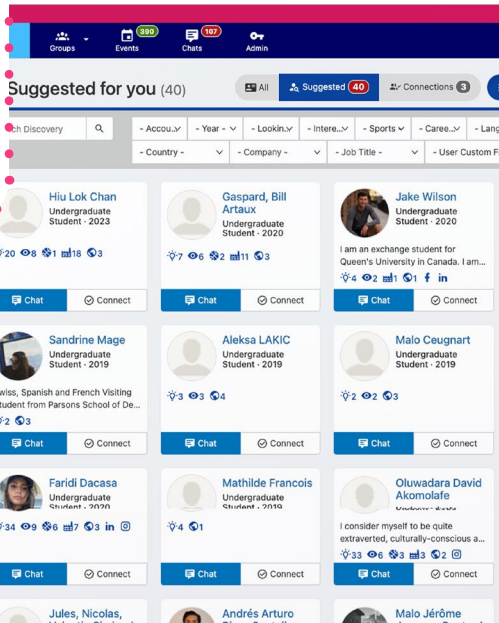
Groups Events 390 Chats 107 Admin

Suggested for you (40)

All Suggested 40 Connections 3

ch Discovery

- Accou... - Year - - Lookin... - Intere... - Sports - - Caree... - Lang

- Country - - Company - - Job Title - - User Custom F

Hiu Lok Chan
Undergraduate Student · 2023
20 8 1 18 3
Chat Connect

Gaspard, Bill Artaux
Undergraduate Student · 2020
7 6 2 11 3
Chat Connect

Jake Wilson
Undergraduate Student · 2020
I am an exchange student for Queen's University in Canada. I am...
4 2 1 1
Chat Connect

Sandrine Mage
Undergraduate Student · 2019
wiss, Spanish and French Visiting tudent from Parsons School of De...
2 3
Chat Connect

Aleksa LAKIC
Undergraduate Student · 2019
3 3 4
Chat Connect

Malo Ceugnart
Undergraduate Student · 2019
2 2 3
Chat Connect

Faridi Dacasa
Undergraduate Student · 2020
34 9 6 7 3
Chat Connect

Mathilde Francois
Undergraduate Student · 2020
4 1
Chat Connect

Oluwadara David Akomolafe
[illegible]
I consider myself to be quite extraverted, culturally-conscious a...
33 6 3 3 2
Chat Connect

Jules, Nicolas,

Andrés Arturo

Malo Jérôme